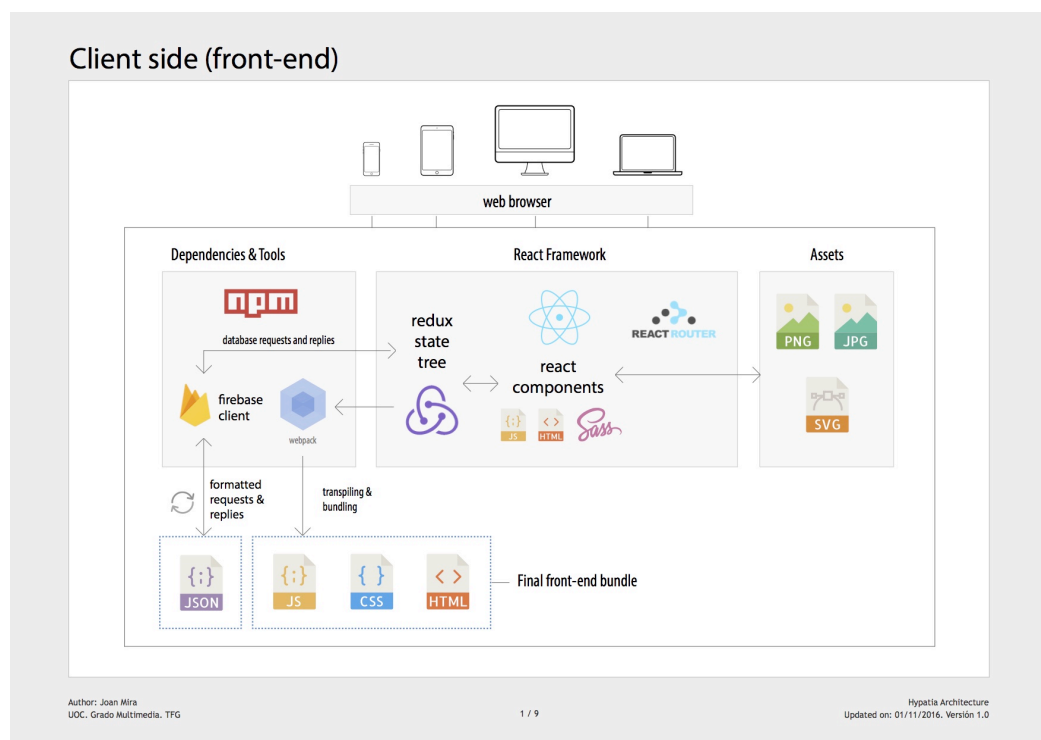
Client side (front-end)

web browser

Dependencies & Tools

npm

database requests and replies

firebase client

webpack

React Framework

redux state tree

react components

REACT ROUTER

{;} JS

<> HTML

Sass

Assets

PNG

JPG

SVG

formatted requests & replies

transpiling & bundling

{;} JSON

{;} JS

{ } CSS

<> HTML

Final front-end bundle

Author: Joan Mira
UOC. Grado Multimedia. TFG

1 / 9

Hypatia Architecture
Updated on: 01/11/2016. Versión 1.0